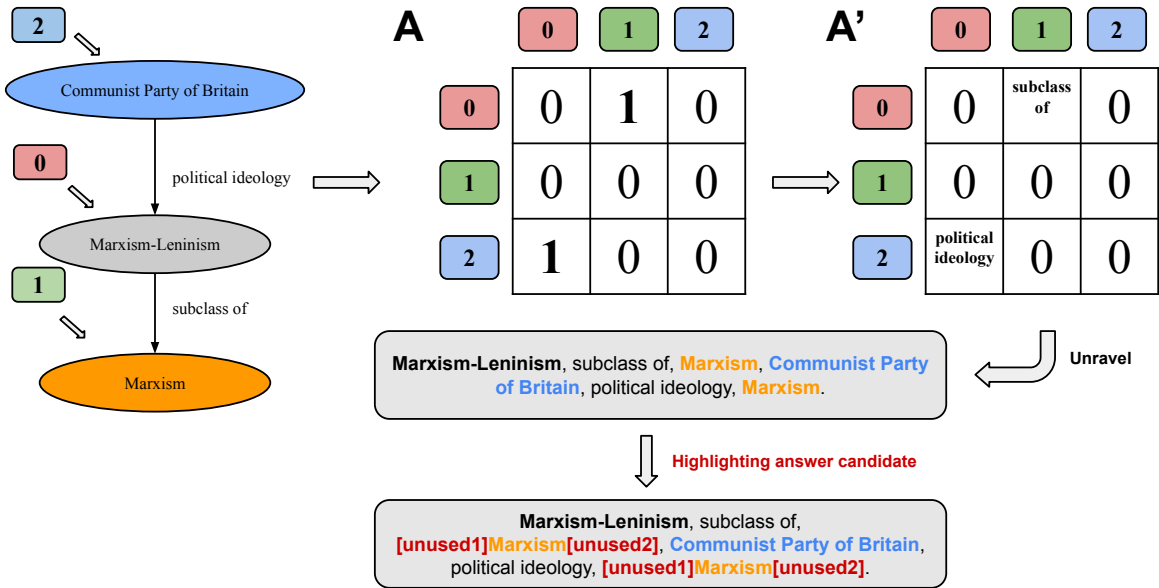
2

Communist Party of Britain

0

political ideology

Marxism-Leninism

1

subclass of

Marxism

A

| | 0 | 1 | 2 |
|---|---|---|---|
| 0 | 0 | 1 | 0 |
| 1 | 0 | 0 | 0 |
| 2 | 1 | 0 | 0 |

A’

| | 0 | 1 | 2 |
|---|---|---|---|
| 0 | 0 | subclass of | 0 |
| 1 | 0 | 0 | 0 |
| 2 | political ideology | 0 | 0 |

Unravel

Marxism-Leninism, subclass of, Marxism, Communist Party of Britain, political ideology, Marxism.

Highlighting answer candidate

Marxism-Leninism, subclass of, [unused1]Marxism[unused2], Communist Party of Britain, political ideology, [unused1]Marxism[unused2].